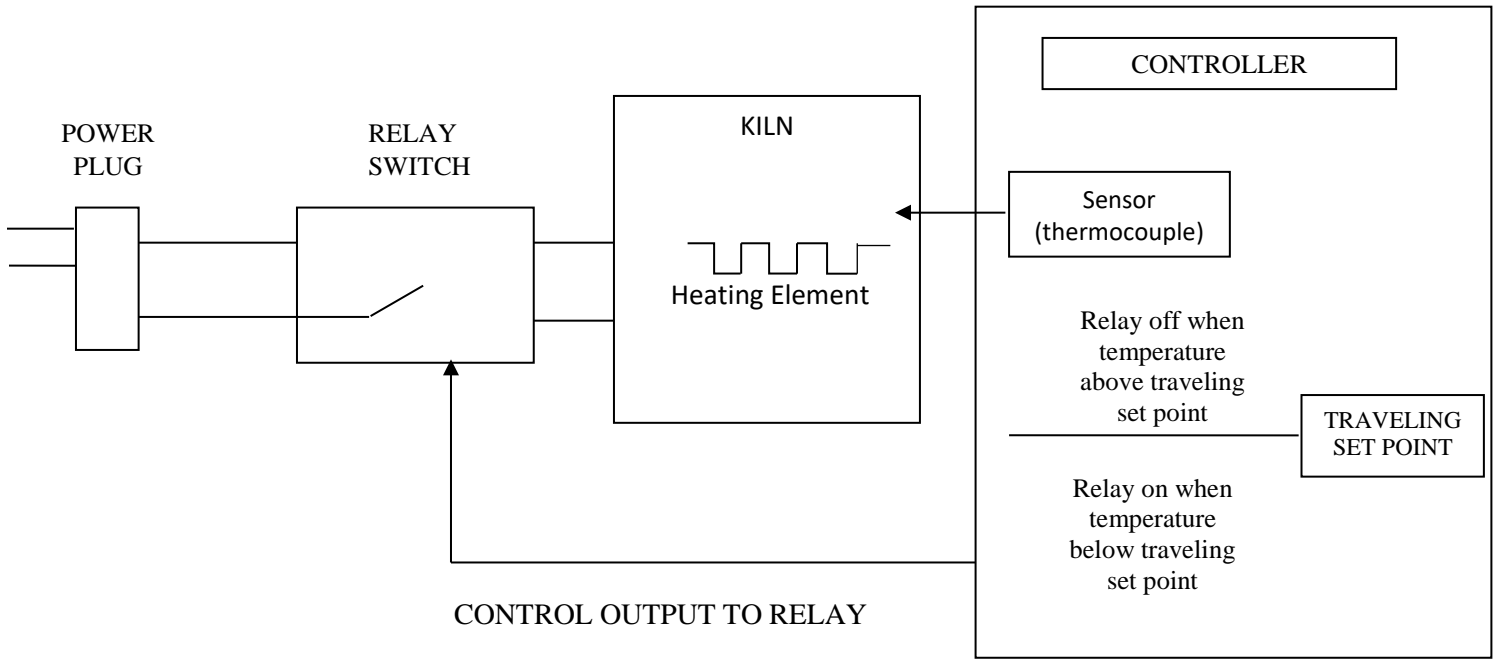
CONTROLLER

POWER PLUG

RELAY SWITCH

KILN

Heating Element

Sensor (thermocouple)

Relay off when temperature above traveling set point

TRAVELING SET POINT

Relay on when temperature below traveling set point

CONTROL OUTPUT TO RELAY